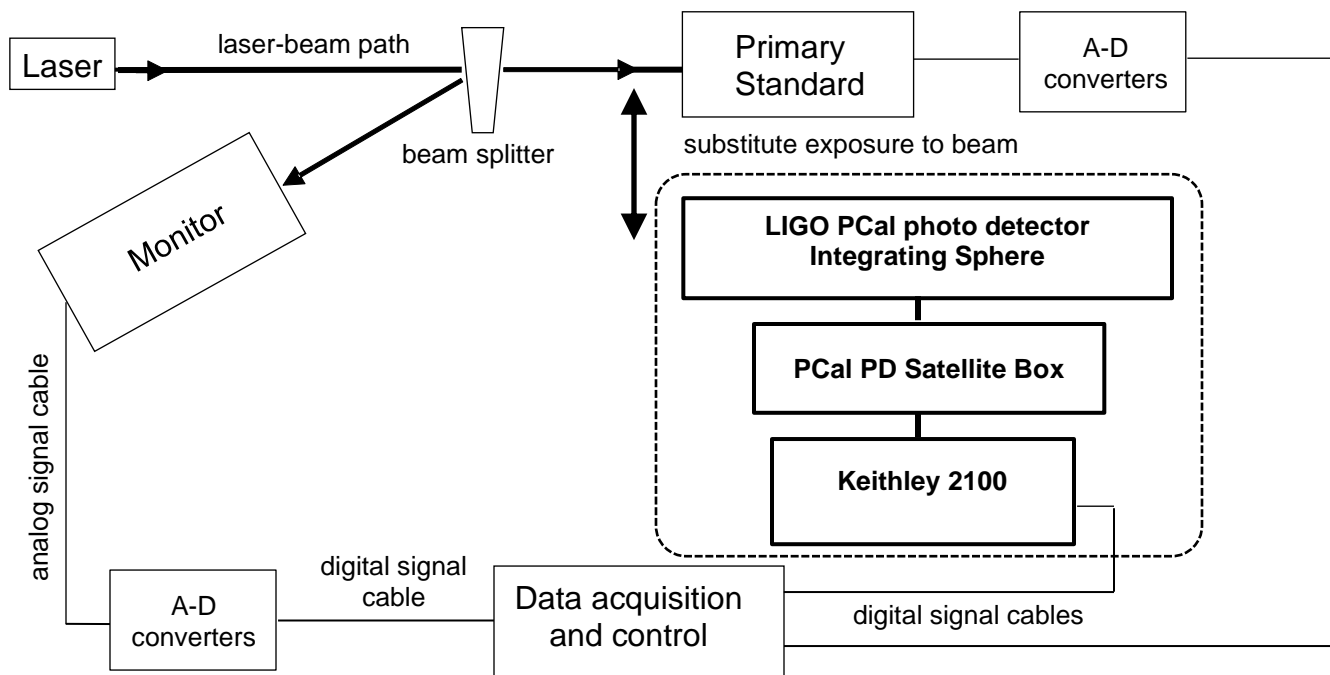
Laser

laser-beam path

beam splitter

Primary Standard

A-D converters

substitute exposure to beam

Monitor

LIGO PCal photo detector Integrating Sphere

PCal PD Satellite Box

Keithley 2100

analog signal cable

A-D converters

digital signal cable

Data acquisition and control

digital signal cables